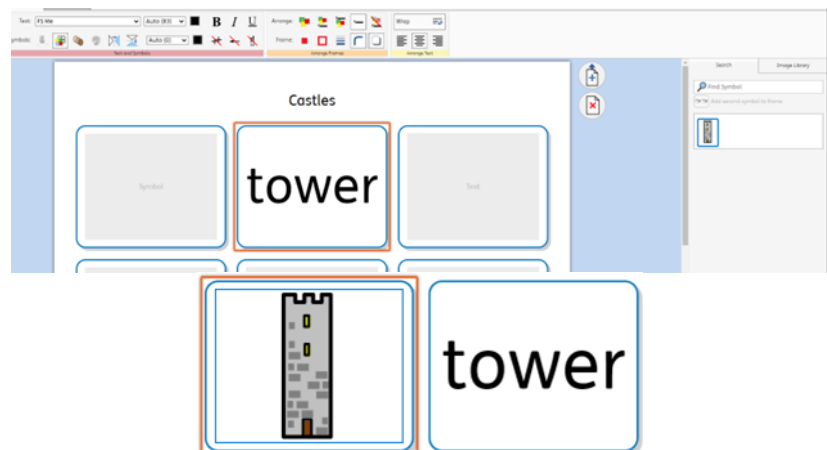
Text: FS Me
Auto (83)
B I U
Symbols:
Auto (0)
Text and Symbols
Arrange:
Frame:
Arrange Frames
Wrap
Arrange Text

Castles

Symbol

tower

Text

Search
Image Library
Find Symbol
Add second symbol to frame

tower